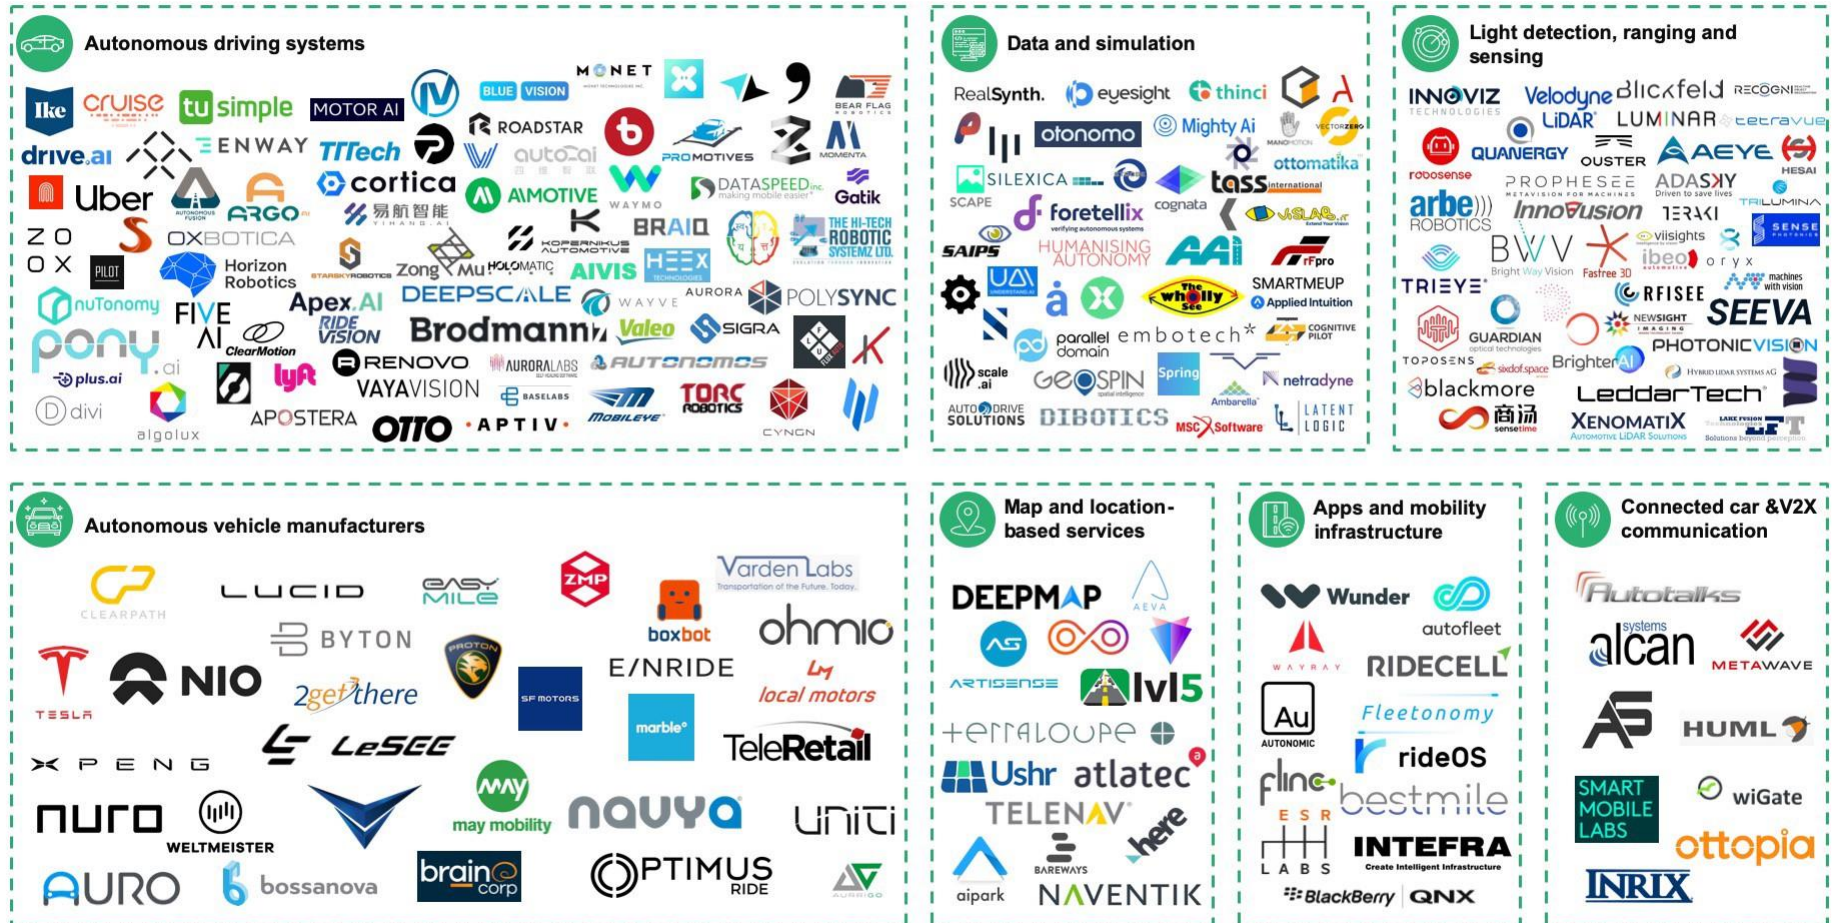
Autonomous driving systems

Ike cruise tusimple MOTOR AI BLUE VISION MONET drive.ai ENWAY ROADSTAR PROMOTIVES BEAR FLAG ROBOTICS TTTech auto.ai MOMENTA Uber cortica AIMOTIVE WAYMO DATASPEED Inc. Gatik ARGO 易航智能 ZOOX PILOT OXBOTICA Horizon Robotics KOPERNIKUS AUTOMOTIVE BRAIQ THE HI-TECH ROBOTIC SYSTEMZ LTD. STARSKY ROBOTICS Zong Mu HOLOMATIC AIVIS HEEX nuTonomy FIVE AI Apex.AI DEEPSCALE WAYVE AURORA POLYSYNC pony.ai ClearMotion RIDE VISION Brodmann17 Valeo SIGRA plus.ai RENOVO AURORALABS AUTONOMOS divi lyft VAYAVISION BASELABS TORC ROBOTICS algolux APOSTERA OTTO APTIV MOBILEYE CYNGN

Data and simulation

RealSynth. eyesight thinci otonomo Mighty Ai VECTORZERO ottomatika SILEXICA SCAPE foretellix tass international cognata SAIPS HUMANISING AUTONOMY AAI rFpro SMARTMEUP Applied Intuition The wholly See parallel domain embotech COGNITIVE PILOT scale .ai GEOSPIN Spring Ambarella netradyne AUTODRIVE SOLUTIONS DIBOTICS MSC Software LATENT LOGIC

Light detection, ranging and sensing

INNOVIZ TECHNOLOGIES Velodyne LiDAR Blickfeld RECOGNI LUMINAR Cepton QUANERGY OUSTER AEYE HESAI robosense PROPHESEE ADASKY Driven to save lives arbe ROBOTICS Innovusion TERAKI TRILUMINA viisights SENSE PHOTONICS BWV Bright Way Vision Fastree 3D ibeo oryx machines with vision TRIEYE RFISEE SEEVA NEWSIGHT IMAGING GUARDIAN optical technologies PHOTONICVISION TOPOSENS sixdof space BrighterAI blackmore LeddarTech 商汤 sensetime XENOMATIX Automotive LiDAR Solutions

Autonomous vehicle manufacturers

CLEARPATH LUCID EASY MILE ZMP Varden Labs Transportation of the Future. Today. BYTON boxbot ohmio TESLA NIO 2getthere PROTON SF MOTORS E/NRIDE local motors marble TeleRetail LeSEE XPENG nuro WELTMEISTER may mobility navya uniti AURO bossanova brain corp OPTIMUS RIDE AURRIGO

Map and location-based services

DEEPMAP AEVA ARTISENSE lvl5 terraloupe Ushr atlatec TELENAV here BAREWAYS aipark NAVENTIK

Apps and mobility infrastructure

Wunder autofleet WAYRAY RIDECELL Au AUTONOMIC Fleetonomy rideOS fline bestmile ESR LABS INTEFRA Create Intelligent Infrastructure BlackBerry QNX

Connected car &V2X communication

Autotalks alcan systems METAWAVE HUML SMART MOBILE LABS wiGate ottopia INRIX